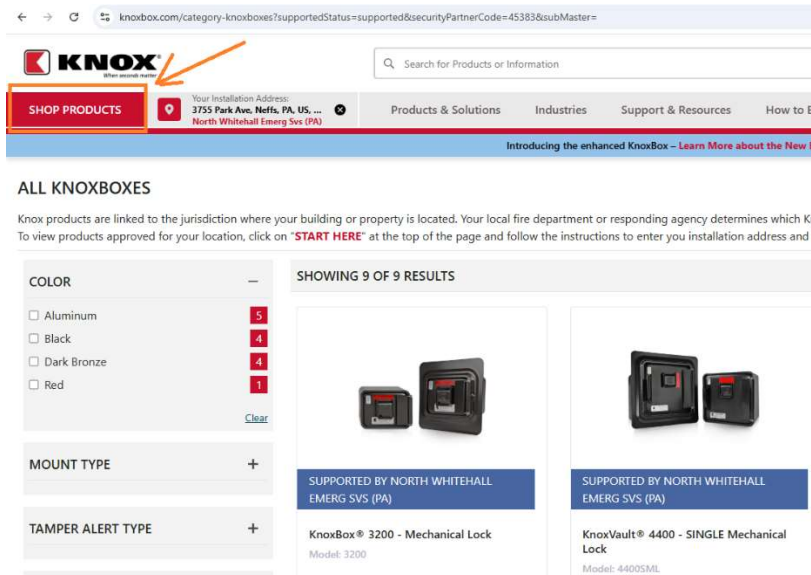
knoxbox.com/category-knoxboxes?supportedStatus=supported&securityPartnerCode=45383&subMaster=

KNOX
When seconds matter

Search for Products or Information

SHOP PRODUCTS

Your Installation Address:
3755 Park Ave, Neffs, PA, US, ...
North Whitehall Emerg Svs (PA)

Products & Solutions
Industries
Support & Resources
How to B

Introducing the enhanced KnoxBox – Learn More about the New

ALL KNOXBOXES

Knox products are linked to the jurisdiction where your building or property is located. Your local fire department or responding agency determines which K
To view products approved for your location, click on "START HERE" at the top of the page and follow the instructions to enter you installation address and

COLOR

Aluminum 5
Black 4
Dark Bronze 4
Red 1

Clear

MOUNT TYPE +

TAMPER ALERT TYPE +

SHOWING 9 OF 9 RESULTS

SUPPORTED BY NORTH WHITEHALL EMERG SVS (PA)

KnoxBox® 3200 - Mechanical Lock
Model: 3200

SUPPORTED BY NORTH WHITEHALL EMERG SVS (PA)

KnoxVault® 4400 - SINGLE Mechanical Lock
Model: 4400SML